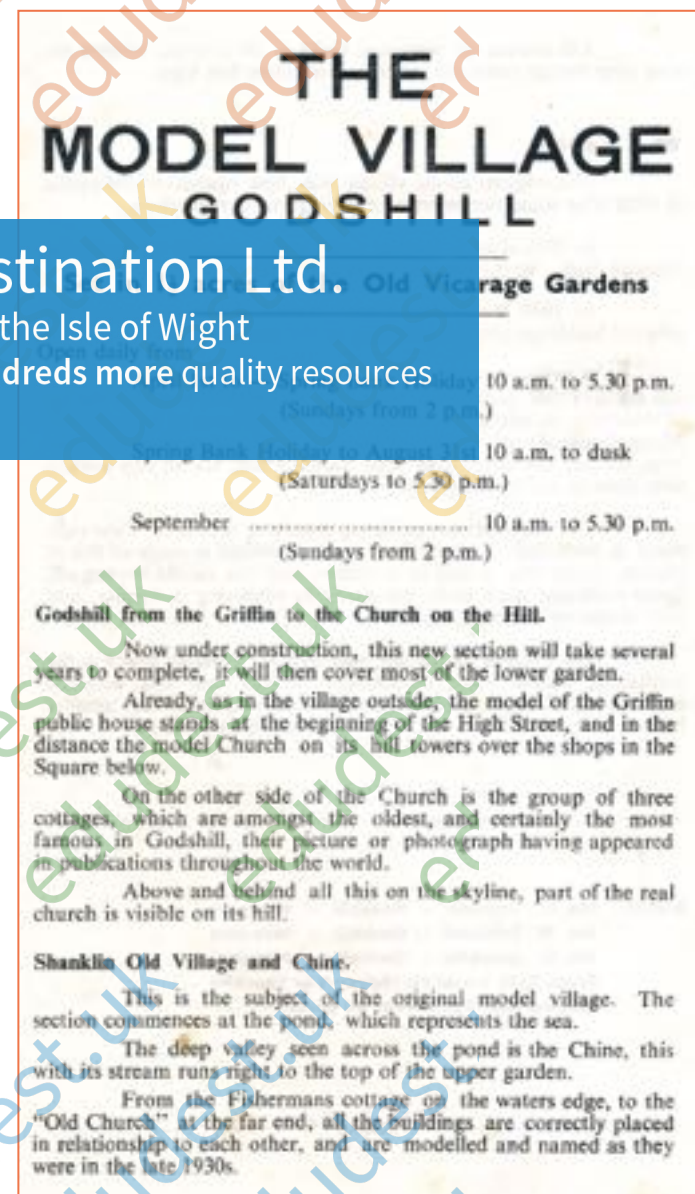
THE
MODEL VILLAGE
GODSHILL

stination Ltd.
the Isle of Wight
dreds more quality resources

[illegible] Old Vicarage Gardens

Open daily from
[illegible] 10 a.m. to 5.30 p.m.
(Sundays from 2 p.m.)

Spring Bank Holiday to August 31st 10 a.m. to dusk
(Saturdays to 5.30 p.m.)

September .............................. 10 a.m. to 5.30 p.m.
(Sundays from 2 p.m.)

Godshill from the Griffin to the Church on the Hill.

Now under construction, this new section will take several years to complete, it will then cover most of the lower garden.

Already, as in the village outside, the model of the Griffin public house stands at the beginning of the High Street, and in the distance the model Church on its hill towers over the shops in the Square below.

On the other side of the Church is the group of three cottages, which are amongst the oldest, and certainly the most famous in Godshill, their picture or photograph having appeared in publications throughout the world.

Above and behind all this on the skyline, part of the real church is visible on its hill.

Shanklin Old Village and Chine.

This is the subject of the original model village. The section commences at the pond, which represents the sea.

The deep valley seen across the pond is the Chine, this with its stream runs right to the top of the upper garden.

From the Fishermans cottage on the waters edge, to the "Old Church" at the far end, all the buildings are correctly placed in relationship to each other, and are modelled and named as they were in the late 1930s.

educ educ ed
est.uk edudest.uk
edudest.uk
est.uk edudest.uk